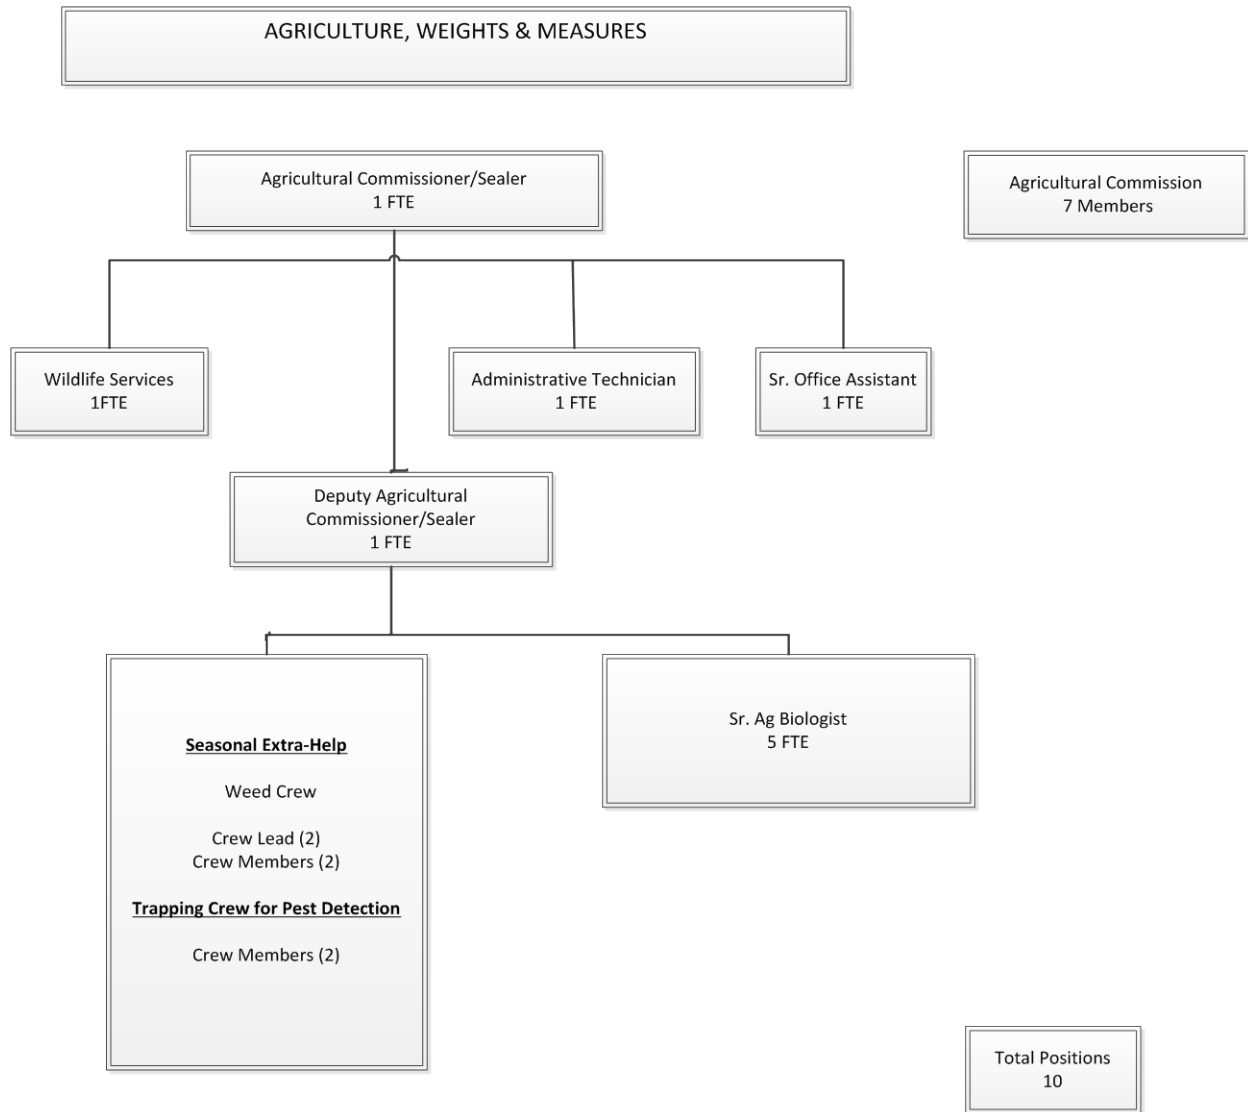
AGRICULTURE, WEIGHTS & MEASURES

Agricultural Commissioner/Sealer
1 FTE

Agricultural Commission
7 Members

Wildlife Services
1FTE

Administrative Technician
1 FTE

Sr. Office Assistant
1 FTE

Deputy Agricultural Commissioner/Sealer
1 FTE

Seasonal Extra-Help

Weed Crew

Crew Lead (2)
Crew Members (2)

Trapping Crew for Pest Detection

Crew Members (2)

Sr. Ag Biologist
5 FTE

Total Positions
10